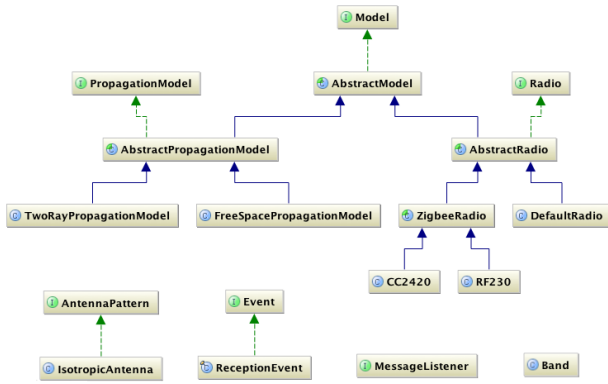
i Model

i PropagationModel

a AbstractModel

i Radio

a AbstractPropagationModel

a AbstractRadio

c TwoRayPropagationModel

c FreeSpacePropagationModel

a ZigbeeRadio

c DefaultRadio

c CC2420

c RF230

i AntennaPattern

i Event

c IsotropicAntenna

c ReceptionEvent

i MessageListener

c Band